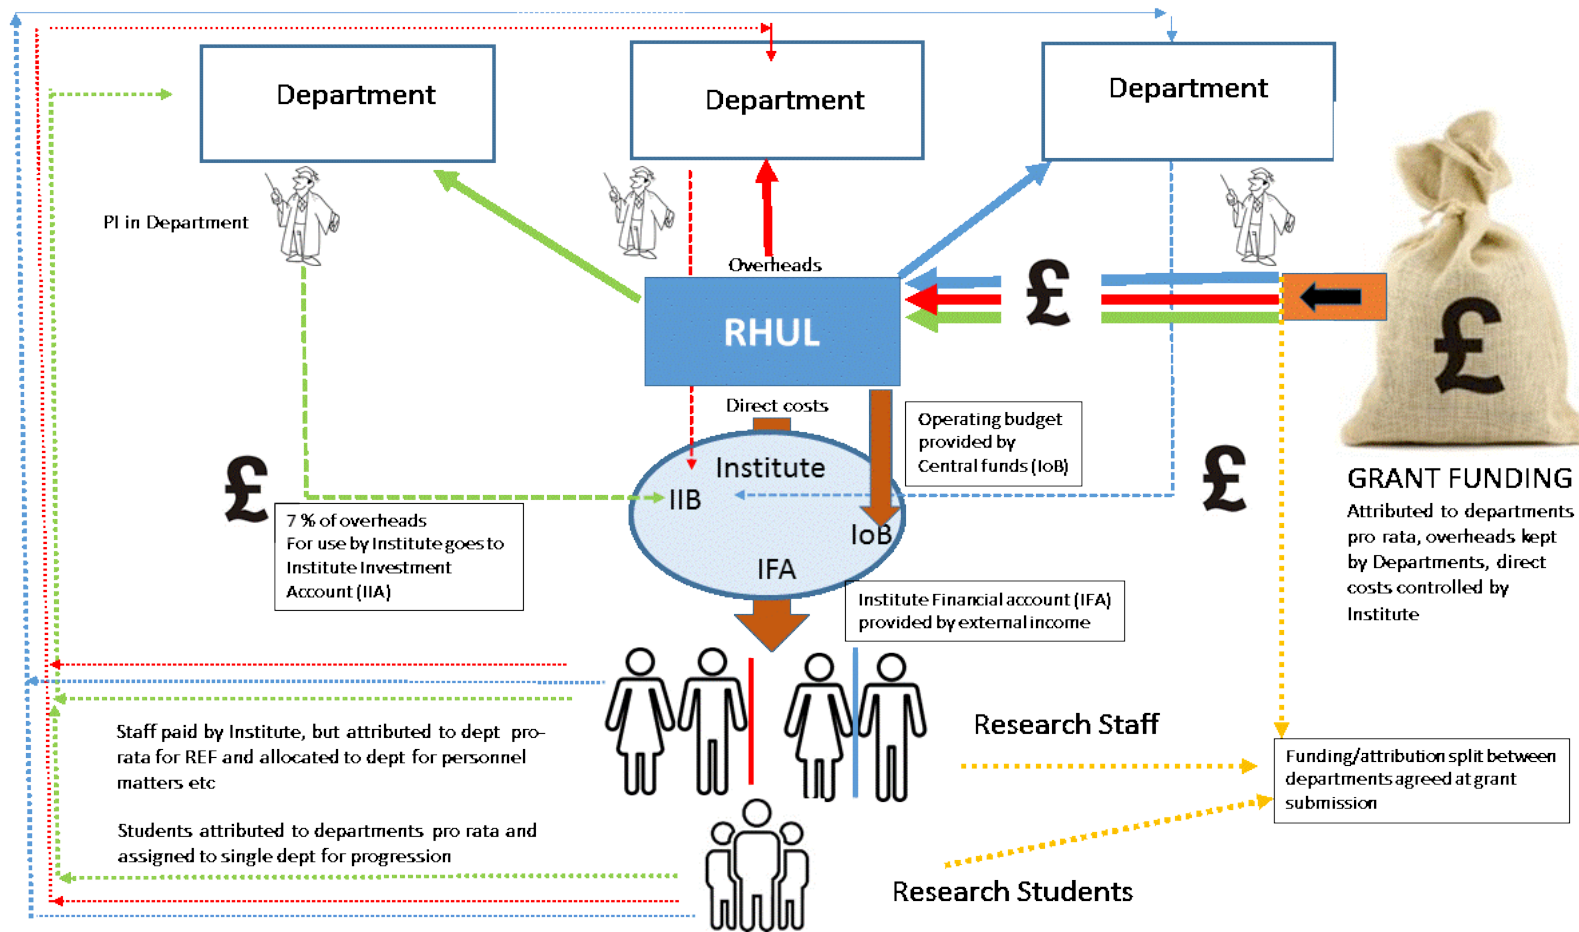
Department

Department

Department

PI in Department

Overheads

RHUL

£

£

Direct costs

Operating budget provided by Central funds (IoB)

Institute

IIB

IoB

IFA

£

7 % of overheads For use by Institute goes to Institute Investment Account (IIA)

Institute Financial account (IFA) provided by external income

GRANT FUNDING

Attributed to departments pro rata, overheads kept by Departments, direct costs controlled by Institute

£

Staff paid by Institute, but attributed to dept pro-rata for REF and allocated to dept for personnel matters etc

Research Staff

Funding/attribution split between departments agreed at grant submission

Students attributed to departments pro rata and assigned to single dept for progression

Research Students